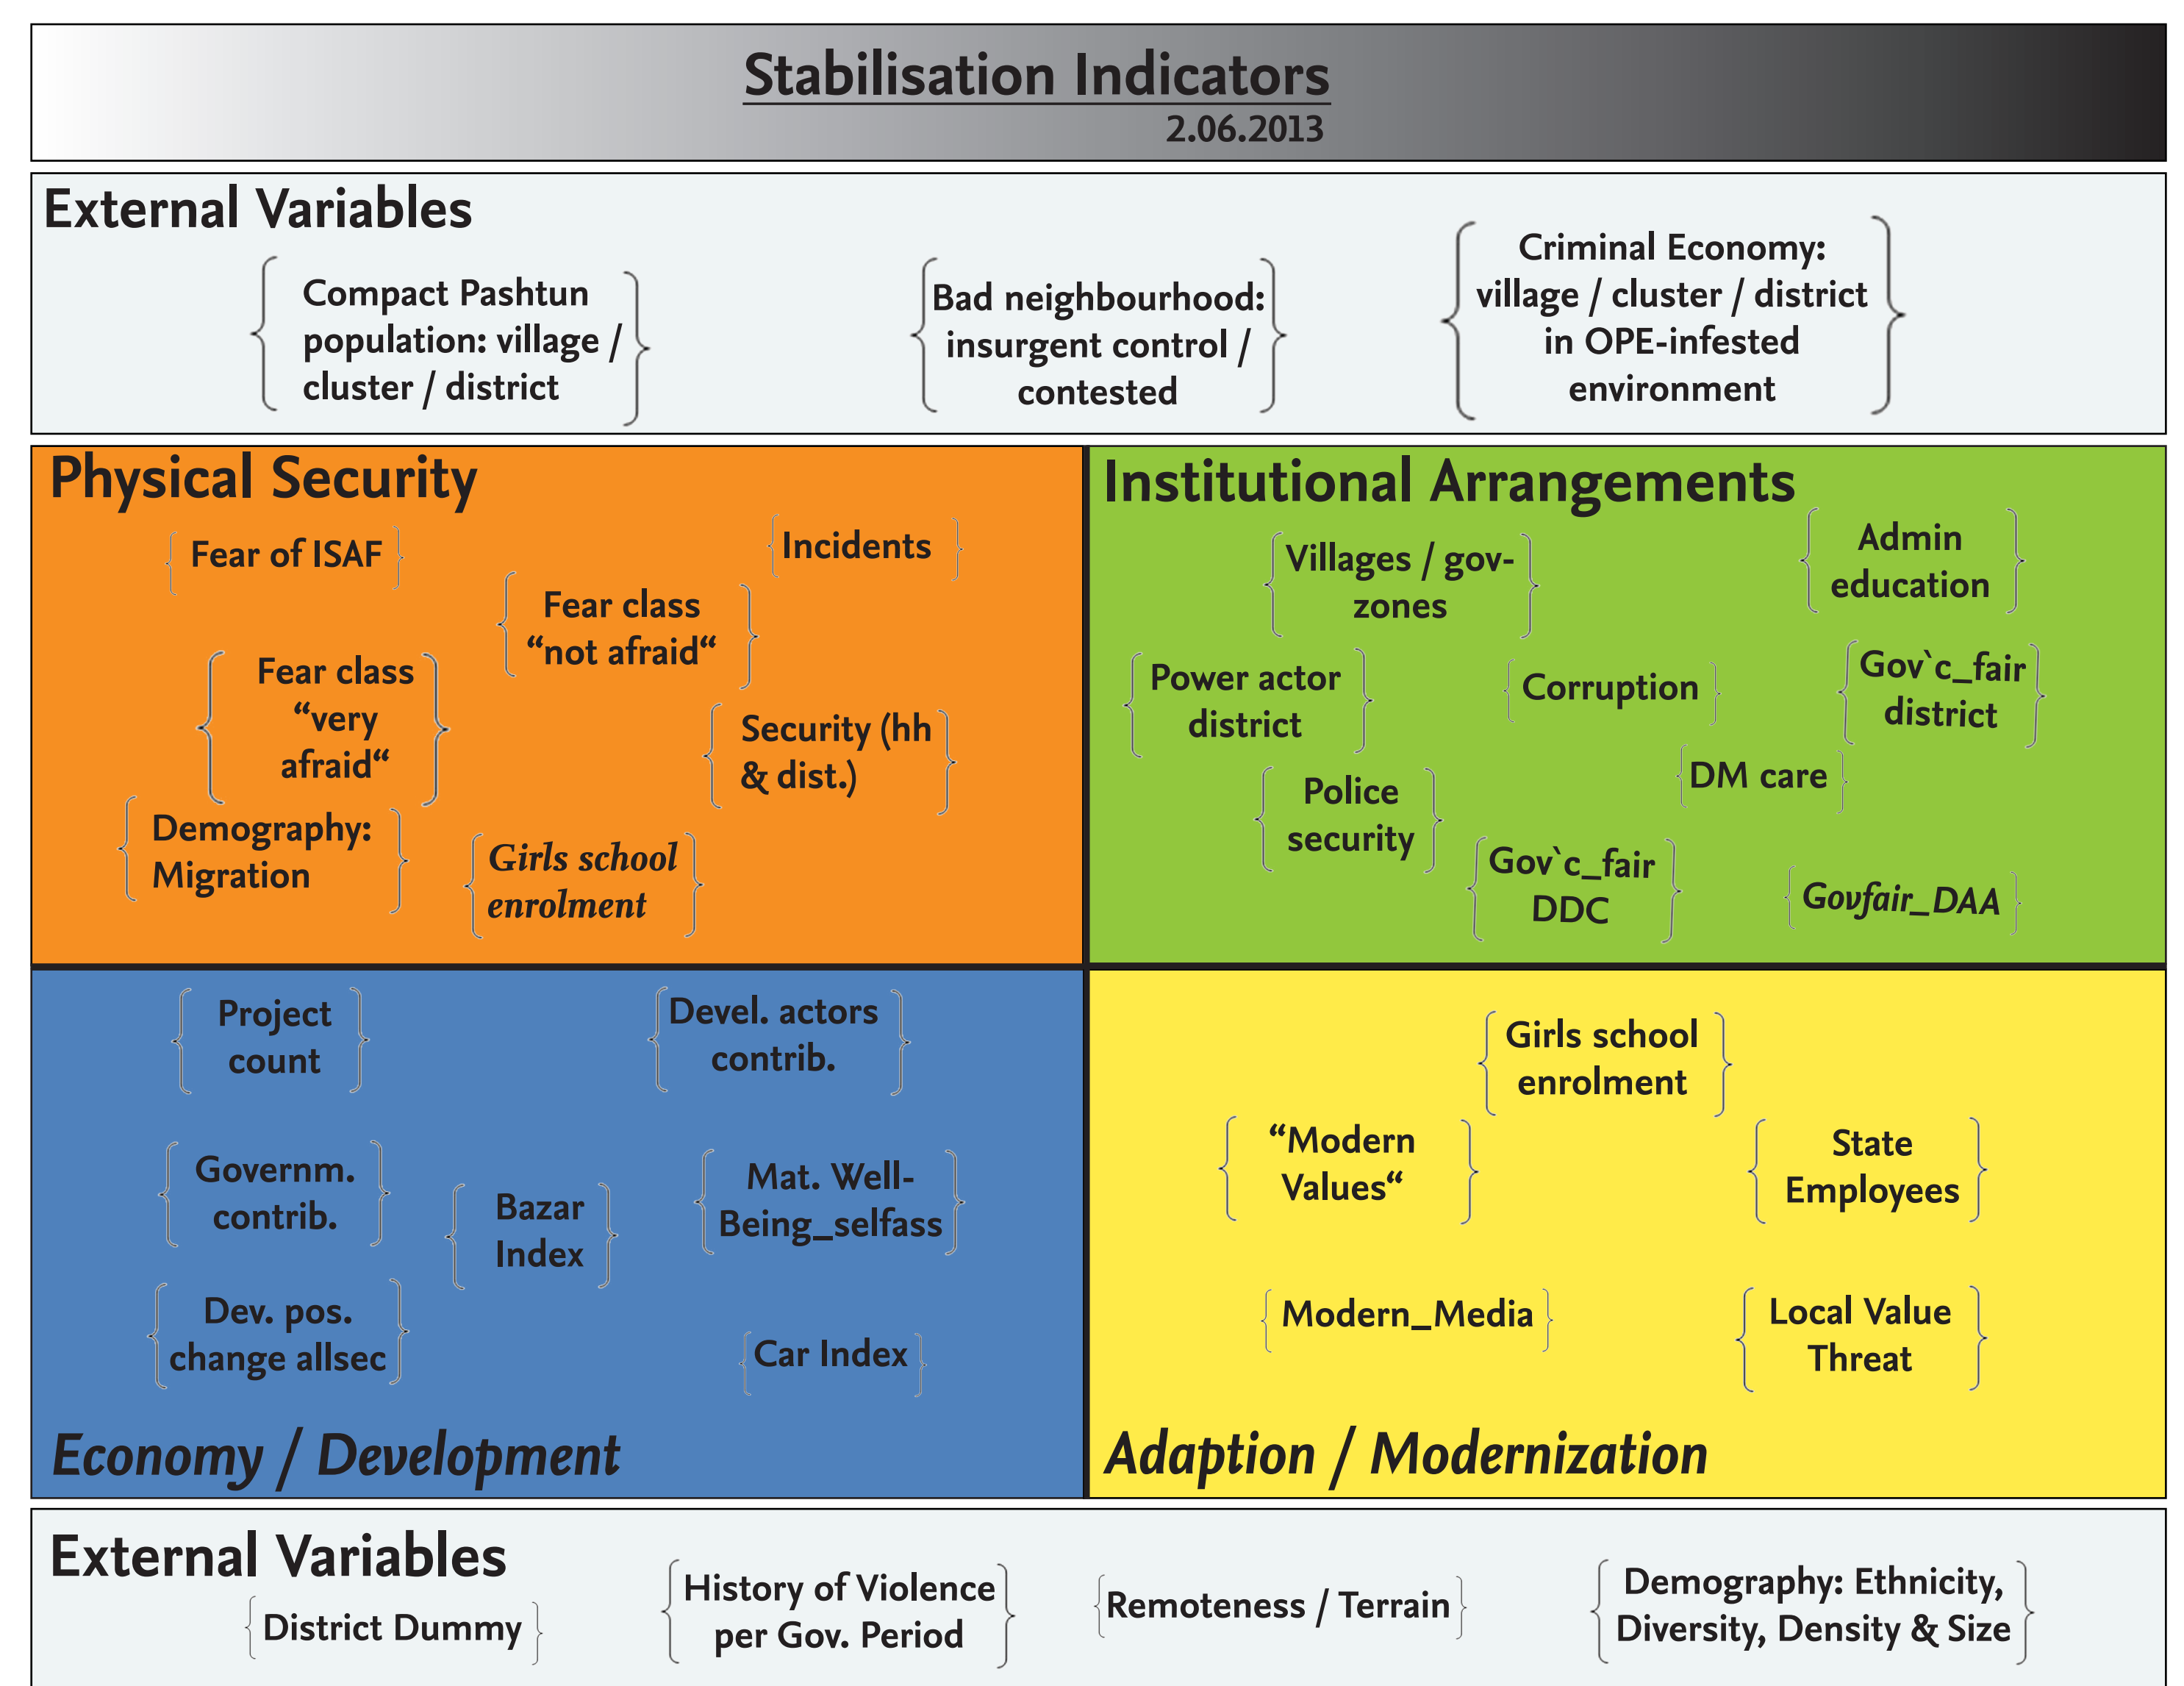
Stabilisation Indicators
2.06.2013

External Variables

Compact Pashtun population: village / cluster / district

Bad neighbourhood: insurgent control / contested

Criminal Economy: village / cluster / district in OPE-infested environment

Physical Security

Fear of ISAF

Incidents

Fear class "not afraid"

Fear class "very afraid"

Security (hh & dist.)

Demography: Migration

Girls school enrolment

Institutional Arrangements

Villages / gov-zones

Admin education

Power actor district

Corruption

Gov`c_fair district

DM care

Police security

Gov`c_fair DDC

Govfair_DAA

Project count

Devel. actors contrib.

Governm. contrib.

Bazar Index

Mat. Well-Being_selfass

Dev. pos. change allsec

Car Index

Economy / Development

Girls school enrolment

"Modern Values"

State Employees

Modern_Media

Local Value Threat

Adaption / Modernization

External Variables

District Dummy

History of Violence per Gov. Period

Remoteness / Terrain

Demography: Ethnicity, Diversity, Density & Size